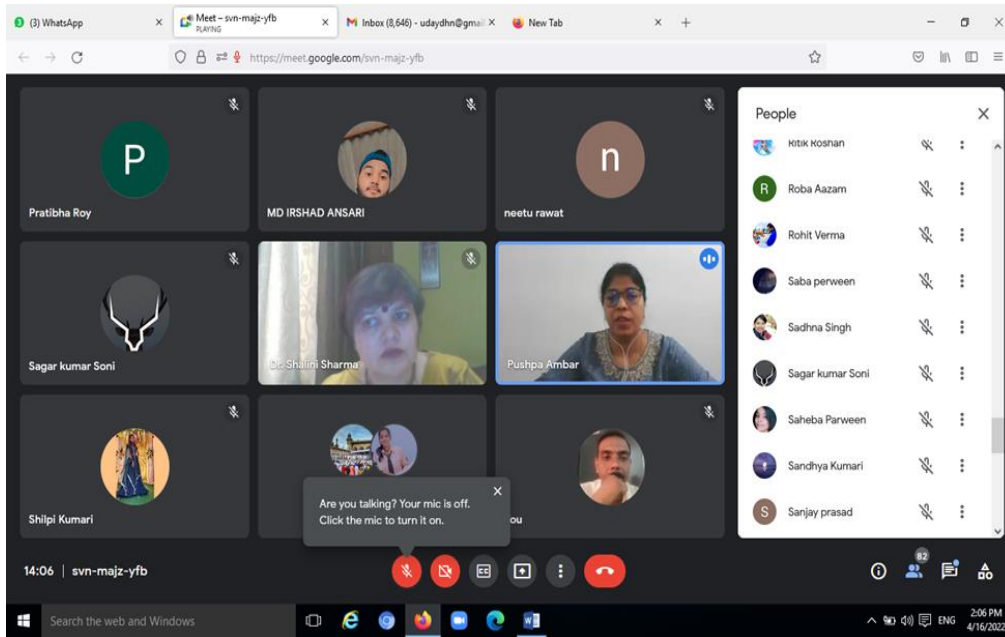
(3) WhatsApp
Meet – svn-majz-yfb
PLAYING
Inbox (8,646) - udaydhn@gmai
New Tab
https://meet.google.com/svn-majz-yfb

P
Pratibha Roy
MD IRSHAD ANSARI
n
neetu rawat
Sagar kumar Soni
Dr. Shalini Sharma
Pushpa Ambar
Shilpi Kumari
ou

Are you talking? Your mic is off. Click the mic to turn it on.

People
Ritik Roshan
R Roba Aazam
Rohit Verma
Saba perween
Sadhna Singh
Sagar kumar Soni
Saheba Parween
Sandhya Kumari
S Sanjay prasad

14:06 | svn-majz-yfb
82

Search the web and Windows
ENG
2:06 PM
4/16/2022